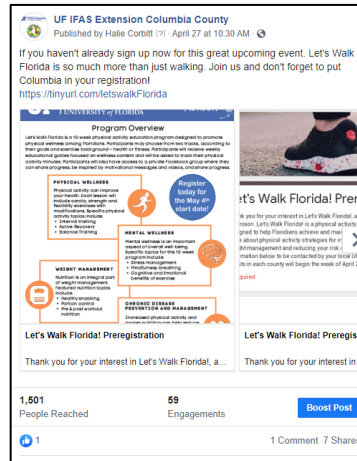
UF IFAS Extension Columbia County
Published by Halie Corbitt [?] · April 27 at 10:30 AM ·

If you haven't already sign up now for this great upcoming event. Let's Walk Florida is so much more than just walking. Join us and don't forget to put Columbia in your registration!
https://tinyurl.com/letswalkFlorida

UF | UNIVERSITY of FLORIDA

Program Overview

Let's Walk Florida is a 10-week physical activity education program designed to promote physical wellness among Floridians. Participants may choose from two tracks, according to their goals and exercise background – health or fitness. Participants will receive weekly educational guides focused on wellness content and will be asked to track their physical activity minutes. Participants will also have access to a private Facebook group where they can share progress, be inspired by motivational messages and videos, and share progress.

PHYSICAL WELLNESS
Physical activity can improve your health. Each lesson will include cardio, strength and flexibility exercises with modifications. Specific physical activity topics include:
• Interval training
• Active Recovery
• Balance Training

Register today for the May 4th start date!

MENTAL WELLNESS
Mental wellness is an important aspect of overall well-being. Specific topics for this 10-week program include:
• Stress management
• Mindfulness breathing
• Cognitive and emotional benefits of exercise

WEIGHT MANAGEMENT
Nutrition is an integral part of weight management. Featured nutrition topics include:
• Healthy snacking
• Portion control
• Pre & post workout nutrition

CHRONIC DISEASE PREVENTION AND MANAGEMENT
Increased physical activity and proper nutrition can help reduce

Let's Walk Florida! Preregistration
Thank you for your interest in Let's Walk Florida!, a...

Let's Walk Florida! Prer
nk you for your interest in Let's Walk Florida!, a
nsion. Let's Walk Florida! is a physical activity
gned to help Floridians achieve and mai
n about physical activity strategies for
ght management and reducing your risk
rmation below to be contacted by your local U
ts in each county will begin the week of April 2
quired

Let's Walk Florida! Preregis
Thank you for your interest in

1,501
People Reached
59
Engagements
Boost Post

1
1 Comment 7 Shares